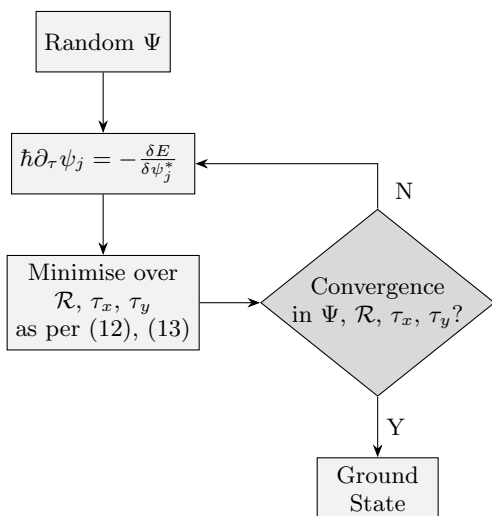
Random $\Psi$

$\hbar\partial_\tau \psi_j = -\frac{\delta E}{\delta \psi_j^*}$

Minimise over $\mathcal{R}$, $\tau_x$, $\tau_y$ as per (12), (13)

Convergence in $\Psi$, $\mathcal{R}$, $\tau_x$, $\tau_y$?

N

Y

Ground State